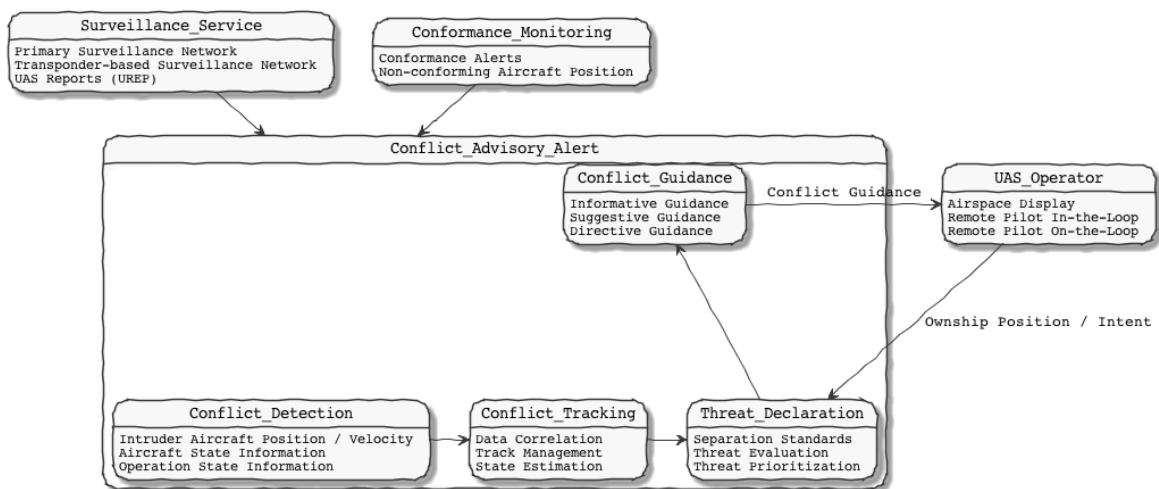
Surveillance_Service
Primary Surveillance Network
Transponder-based Surveillance Network
UAS Reports (UREP)

Conformance_Monitoring
Conformance Alerts
Non-conforming Aircraft Position

Conflict_Advisory_Alert

Conflict_Guidance
Informative Guidance
Suggestive Guidance
Directive Guidance

Conflict Guidance

UAS_Operator
Airspace Display
Remote Pilot In-the-Loop
Remote Pilot On-the-Loop

Ownship Position / Intent

Conflict_Detection
Intruder Aircraft Position / Velocity
Aircraft State Information
Operation State Information

Conflict_Tracking
Data Correlation
Track Management
State Estimation

Threat_Declaration
Separation Standards
Threat Evaluation
Threat Prioritization